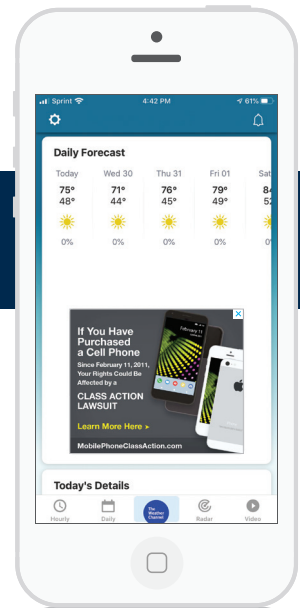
Sprint 4:42 PM 61%

Daily Forecast

| Today | Wed 30 | Thu 31 | Fri 01 | Sat |
|---|---|---|---|---|
| 75° | 71° | 76° | 79° | 8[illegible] |
| 48° | 44° | 45° | 49° | 5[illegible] |
| 0% | 0% | 0% | 0% | 0% |

If You Have Purchased a Cell Phone
Since February 11, 2011, Your Rights Could Be Affected by a
CLASS ACTION LAWSUIT
Learn More Here ▸
MobilePhoneClassAction.com
February 11

Today's Details

Hourly Daily The Weather Channel Radar Video